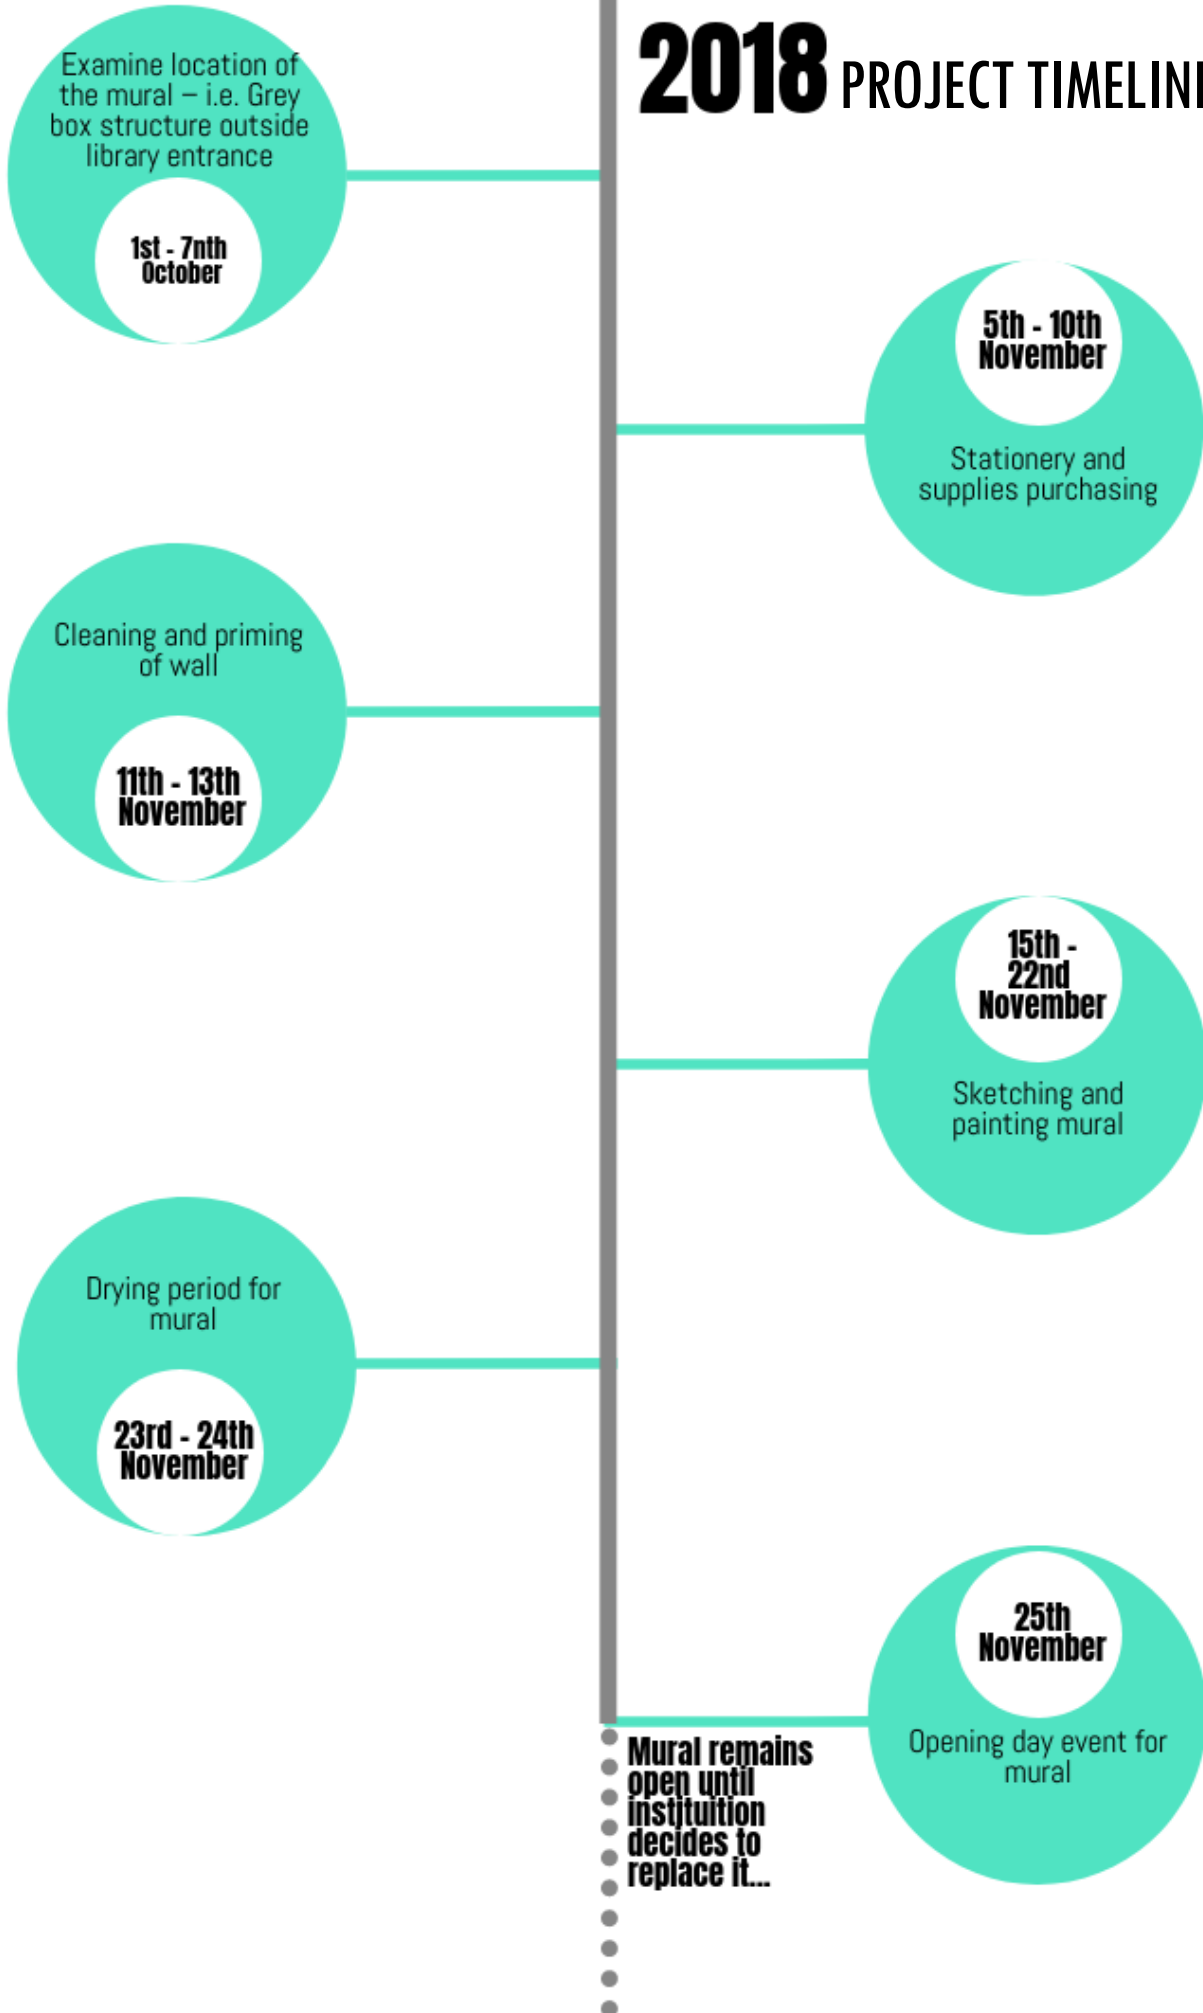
2018 PROJECT TIMELIN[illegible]

Examine location of the mural – i.e. Grey box structure outside library entrance

1st - 7nth October

5th - 10th November

Stationery and supplies purchasing

Cleaning and priming of wall

11th - 13th November

15th - 22nd November

Sketching and painting mural

Drying period for mural

23rd - 24th November

25th November

Opening day event for mural

Mural remains open until instjtuition decides to replace it...